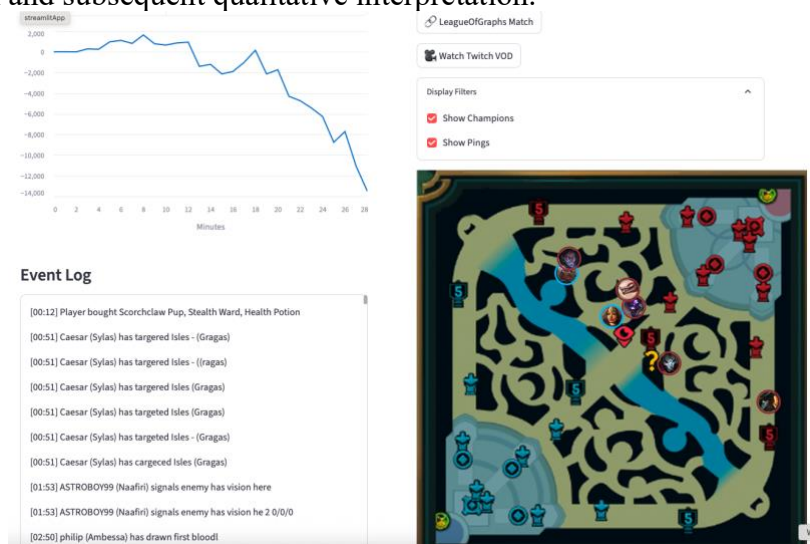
and subsequent qualitative interpretation.

streamlitApp

2,000
0
−2,000
−4,000
−6,000
−8,000
−10,000
−12,000
−14,000

0 2 4 6 8 10 12 14 16 18 20 22 24 26 28

Minutes

Event Log

[00:12] Player bought Scorchclaw Pup, Stealth Ward, Health Potion

[00:51] Caesar (Sylas) has targered Isles - (Gragas)

[00:51] Caesar (Sylas) has targered Isles - ((ragas)

[00:51] Caesar (Sylas) has targered Isles (Gragas)

[00:51] Caesar (Sylas) has targeted Isles (Gragas)

[00:51] Caesar (Sylas) has targeted Isles - (Gragas)

[00:51] Caesar (Sylas) has cargeced Isles (Gragas)

[01:53] ASTROBOY99 (Naafiri) signals enemy has vision here

[01:53] ASTROBOY99 (Naafiri) signals enemy has vision he 2 0/0/0

[02:50] philip (Ambessa) has drawn first blood!

LeagueOfGraphs Match

Watch Twitch VOD

Display Filters

Show Champions

Show Pings

5
5
5
5
5
5
5
5
5
5